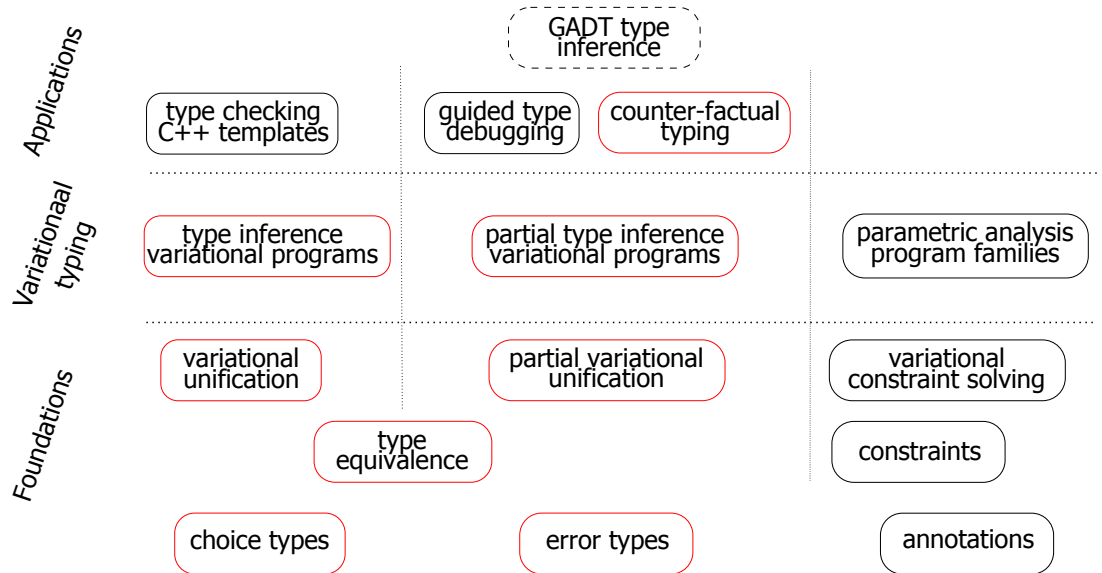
GADT type inference

Applications

type checking C++ templates

guided type debugging

counter-factual typing

Variationaal typing

type inference variational programs

partial type inference variational programs

parametric analysis program families

Foundations

variational unification

partial variational unification

variational constraint solving

type equivalence

constraints

choice types

error types

annotations